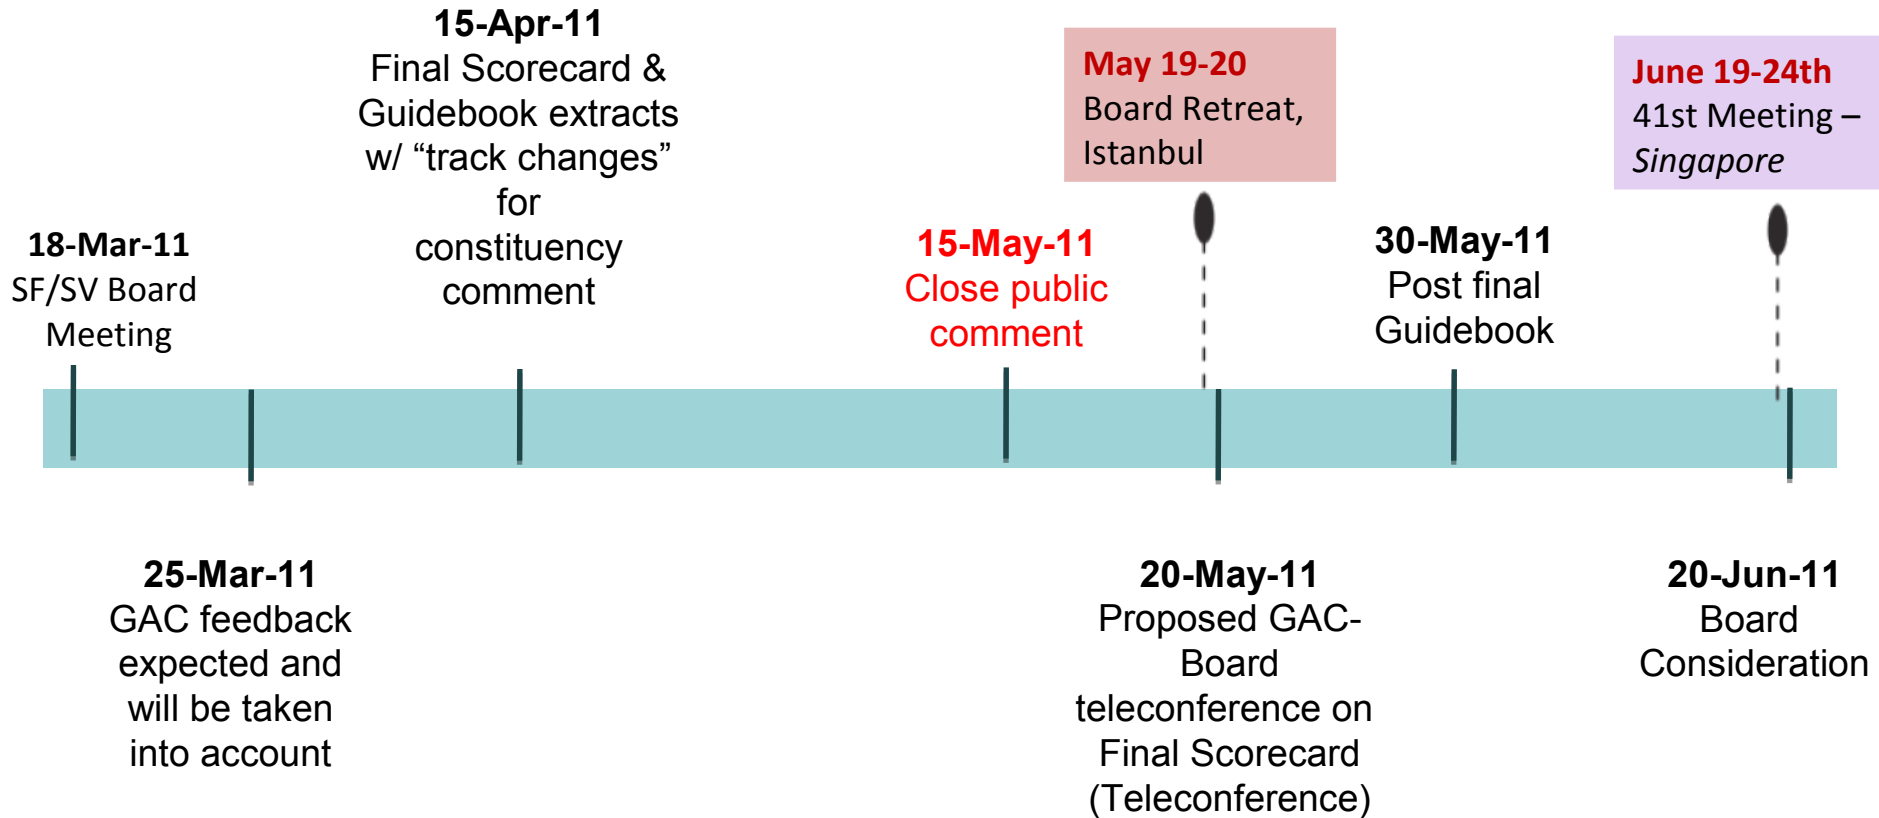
15-Apr-11
Final Scorecard & Guidebook extracts w/ “track changes” for constituency comment

May 19-20
Board Retreat, Istanbul

June 19-24th
41st Meeting – Singapore

18-Mar-11
SF/SV Board Meeting

15-May-11
Close public comment

30-May-11
Post final Guidebook

25-Mar-11
GAC feedback expected and will be taken into account

20-May-11
Proposed GAC-Board teleconference on Final Scorecard (Teleconference)

20-Jun-11
Board Consideration